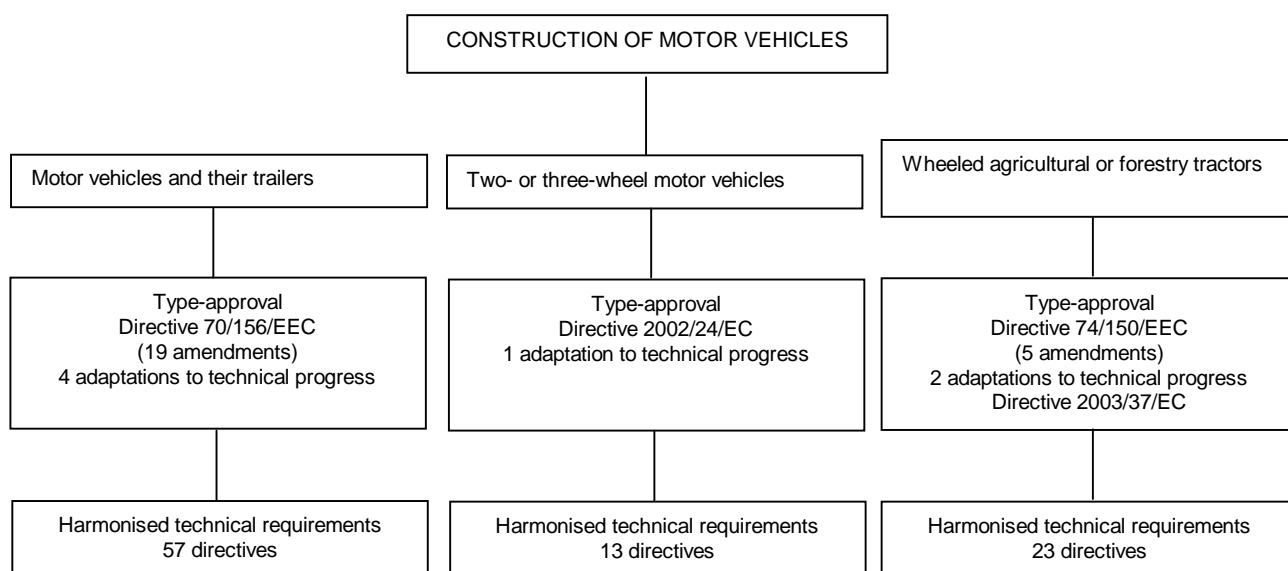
CONSTRUCTION OF MOTOR VEHICLES

Motor vehicles and their trailers

Type-approval
Directive 70/156/EEC
(19 amendments)
4 adaptations to technical progress

Harmonised technical requirements
57 directives

Two- or three-wheel motor vehicles

Type-approval
Directive 2002/24/EC
1 adaptation to technical progress

Harmonised technical requirements
13 directives

Wheeled agricultural or forestry tractors

Type-approval
Directive 74/150/EEC
(5 amendments)
2 adaptations to technical progress
Directive 2003/37/EC

Harmonised technical requirements
23 directives